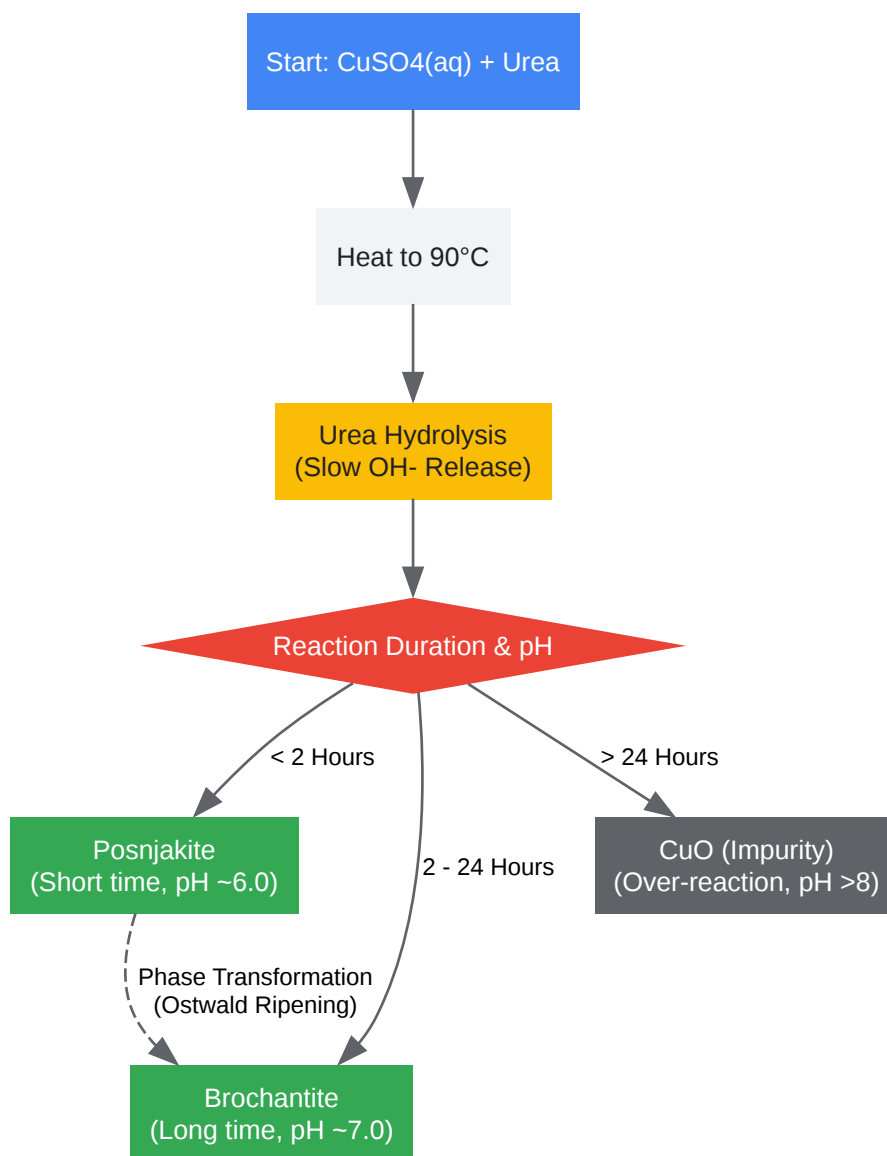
Start: CuSO4(aq) + Urea

Heat to 90°C

Urea Hydrolysis
(Slow OH- Release)

Reaction Duration & pH

< 2 Hours

2 - 24 Hours

> 24 Hours

Posnjakite
(Short time, pH ~6.0)

CuO (Impurity)
(Over-reaction, pH >8)

Phase Transformation
(Ostwald Ripening)

Brochantite
(Long time, pH ~7.0)